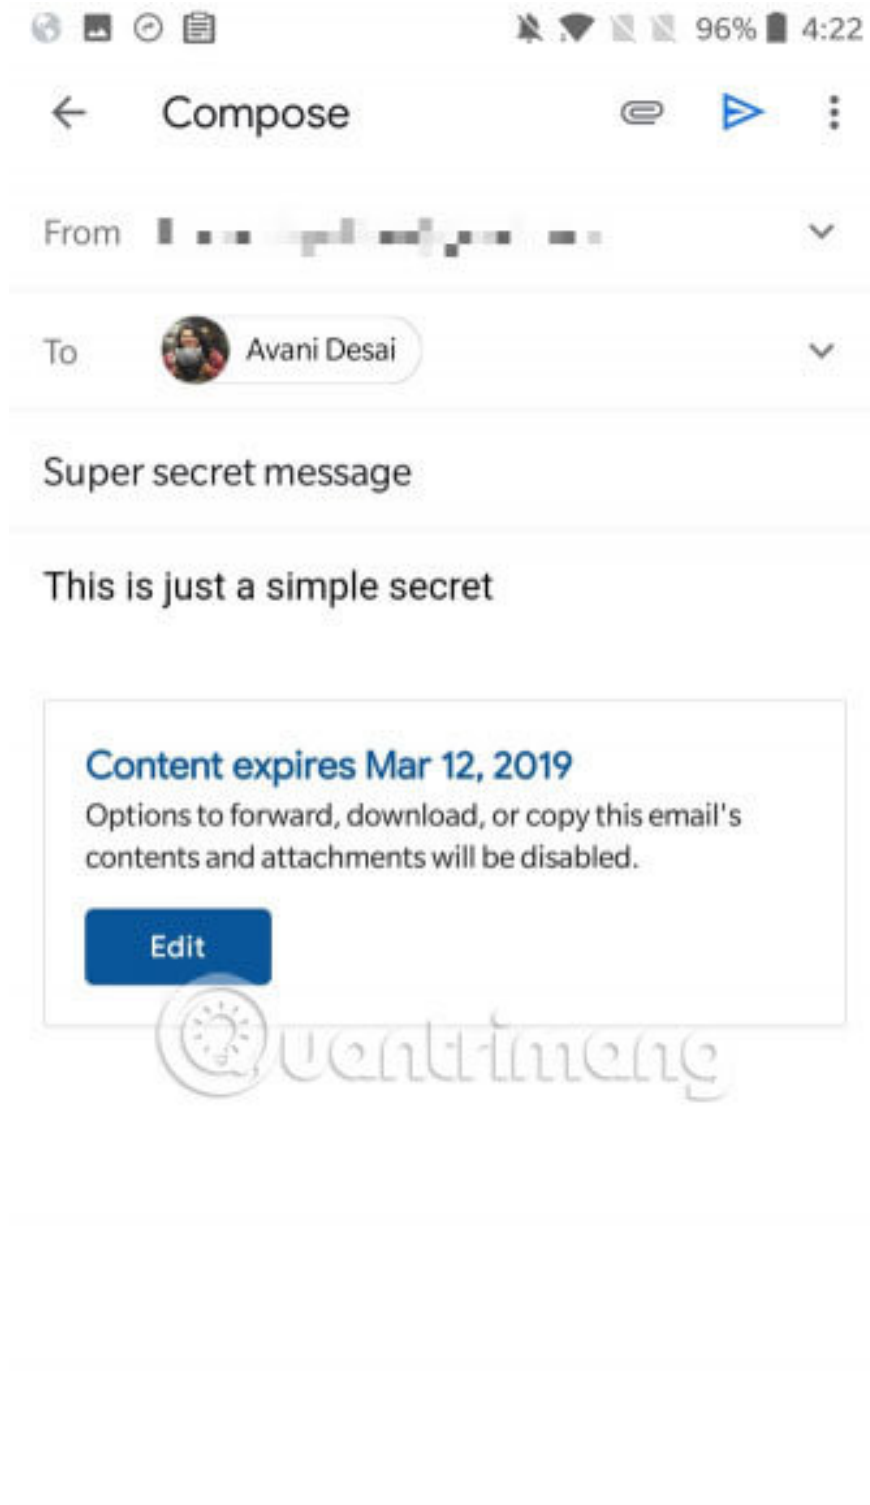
96% 4:22

Compose

From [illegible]

To Avani Desai

Super secret message

This is just a simple secret

Content expires Mar 12, 2019
Options to forward, download, or copy this email's contents and attachments will be disabled.

Edit

Quantrimang